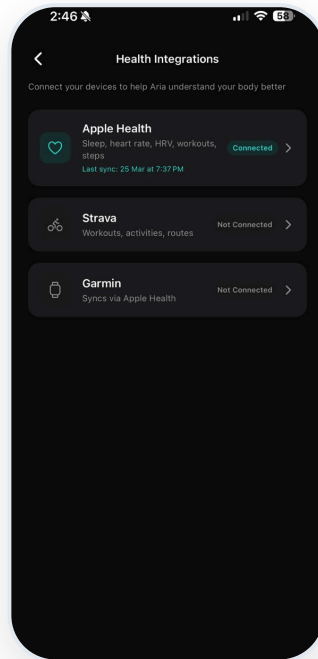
2:46

58

Health Integrations

Connect your devices to help Aria understand your body better

Apple Health
Sleep, heart rate, HRV, workouts, steps
Last sync: 25 Mar at 7:37 PM
Connected

Strava
Workouts, activities, routes
Not Connected

Garmin
Syncs via Apple Health
Not Connected